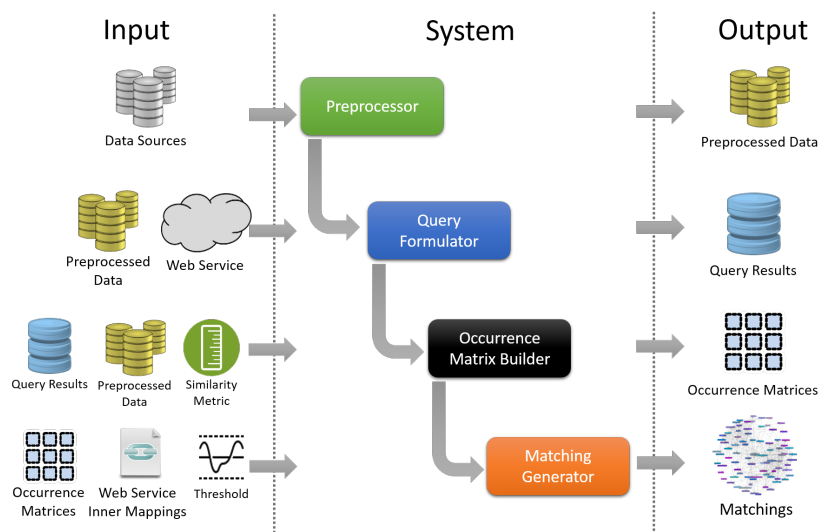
Input

System

Output

Data Sources

Preprocessor

Preprocessed Data

Preprocessed Data

Web Service

Query Formulator

Query Results

Query Results

Preprocessed Data

Similarity Metric

Occurrence Matrix Builder

Occurrence Matrices

Occurrence Matrices

Web Service Inner Mappings

Threshold

Matching Generator

Matchings